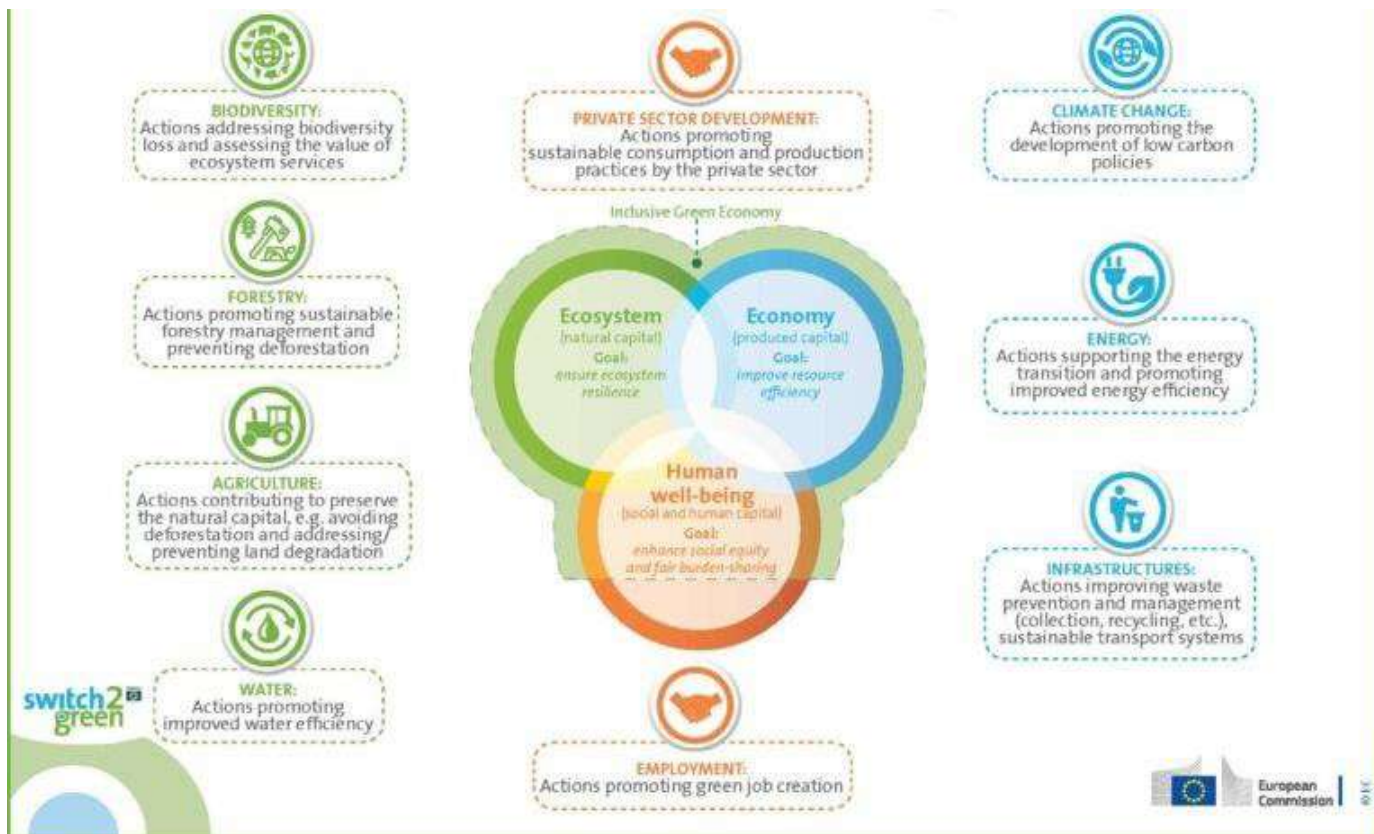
BIODIVERSITY:
Actions addressing biodiversity loss and assessing the value of ecosystem services

FORESTRY:
Actions promoting sustainable forestry management and preventing deforestation

AGRICULTURE:
Actions contributing to preserve the natural capital, e.g. avoiding deforestation and addressing/ preventing land degradation

WATER:
Actions promoting improved water efficiency

switch2 green

PRIVATE SECTOR DEVELOPMENT:
Actions promoting sustainable consumption and production practices by the private sector

Inclusive Green Economy

Ecosystem
(natural capital)
Goal:
ensure ecosystem resilience

Economy
(produced capital)
Goal:
improve resource efficiency

Human well-being
(social and human capital)
Goal:
enhance social equity and fair burden-sharing

EMPLOYMENT:
Actions promoting green job creation

CLIMATE CHANGE:
Actions promoting the development of low carbon policies

ENERGY:
Actions supporting the energy transition and promoting improved energy efficiency

INFRASTRUCTURES:
Actions improving waste prevention and management (collection, recycling, etc.), sustainable transport systems

European Commission